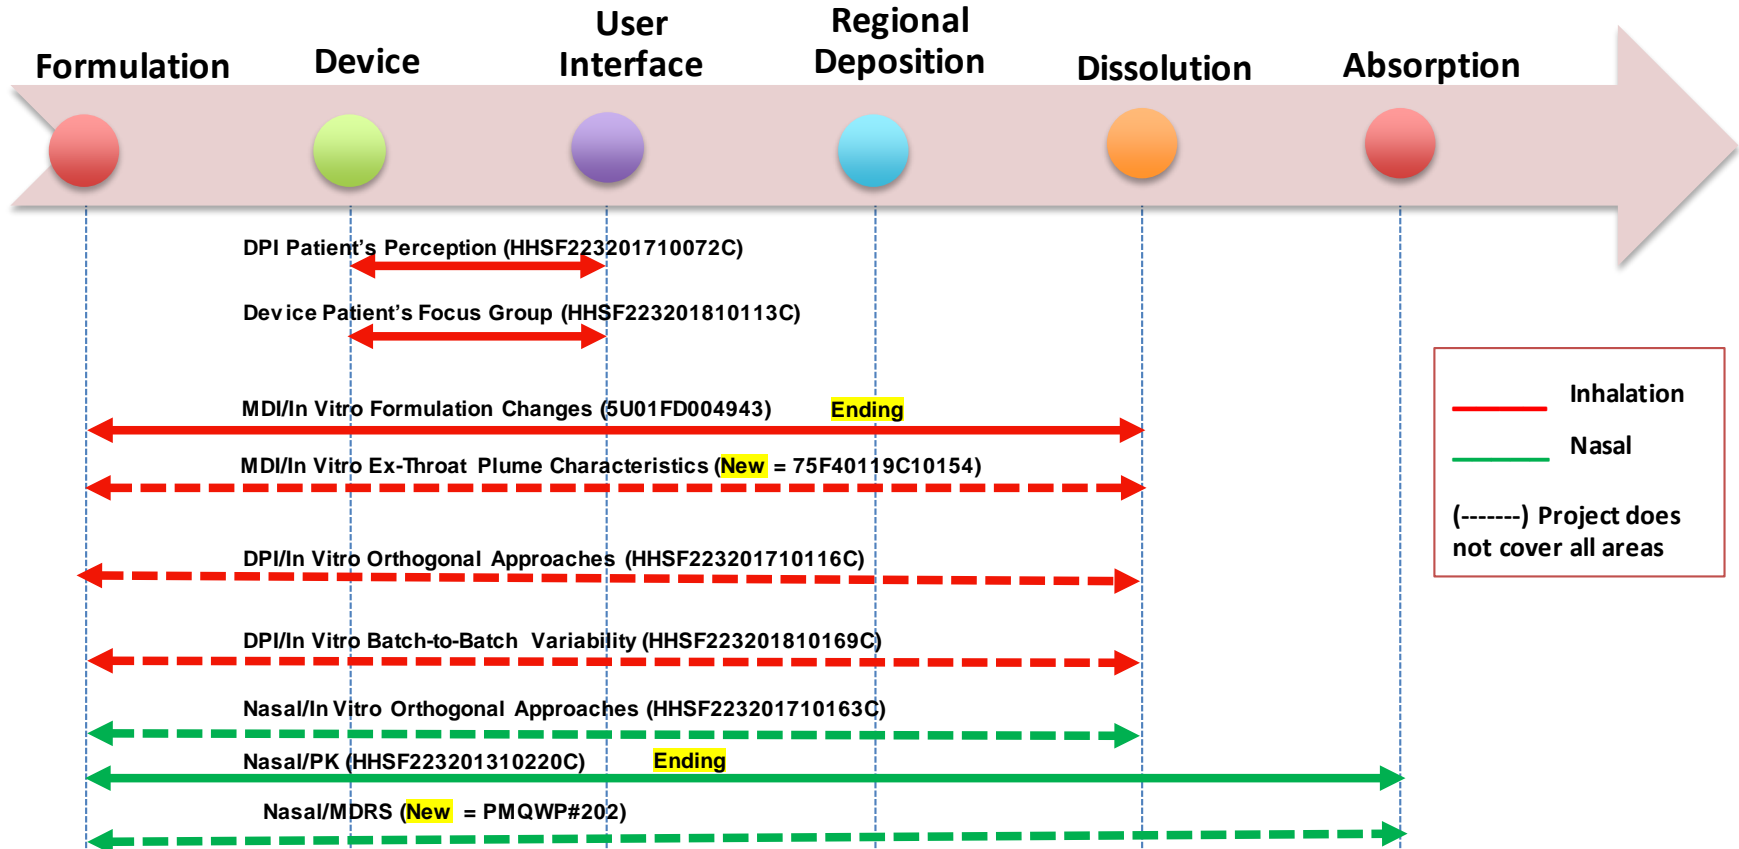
Formulation Device User Interface Regional Deposition Dissolution Absorption

DPI Patient's Perception (HHSF223201710072C)

Device Patient's Focus Group (HHSF223201810113C)

MDI/In Vitro Formulation Changes (5U01FD004943) Ending

MDI/In Vitro Ex-Throat Plume Characteristics (New = 75F40119C10154)

DPI/In Vitro Orthogonal Approaches (HHSF223201710116C)

DPI/In Vitro Batch-to-Batch Variability (HHSF223201810169C)

Nasal/In Vitro Orthogonal Approaches (HHSF223201710163C)

Nasal/PK (HHSF223201310220C) Ending

Nasal/MDRS (New = PMQWP#202)

Inhalation

Nasal

(-------) Project does not cover all areas